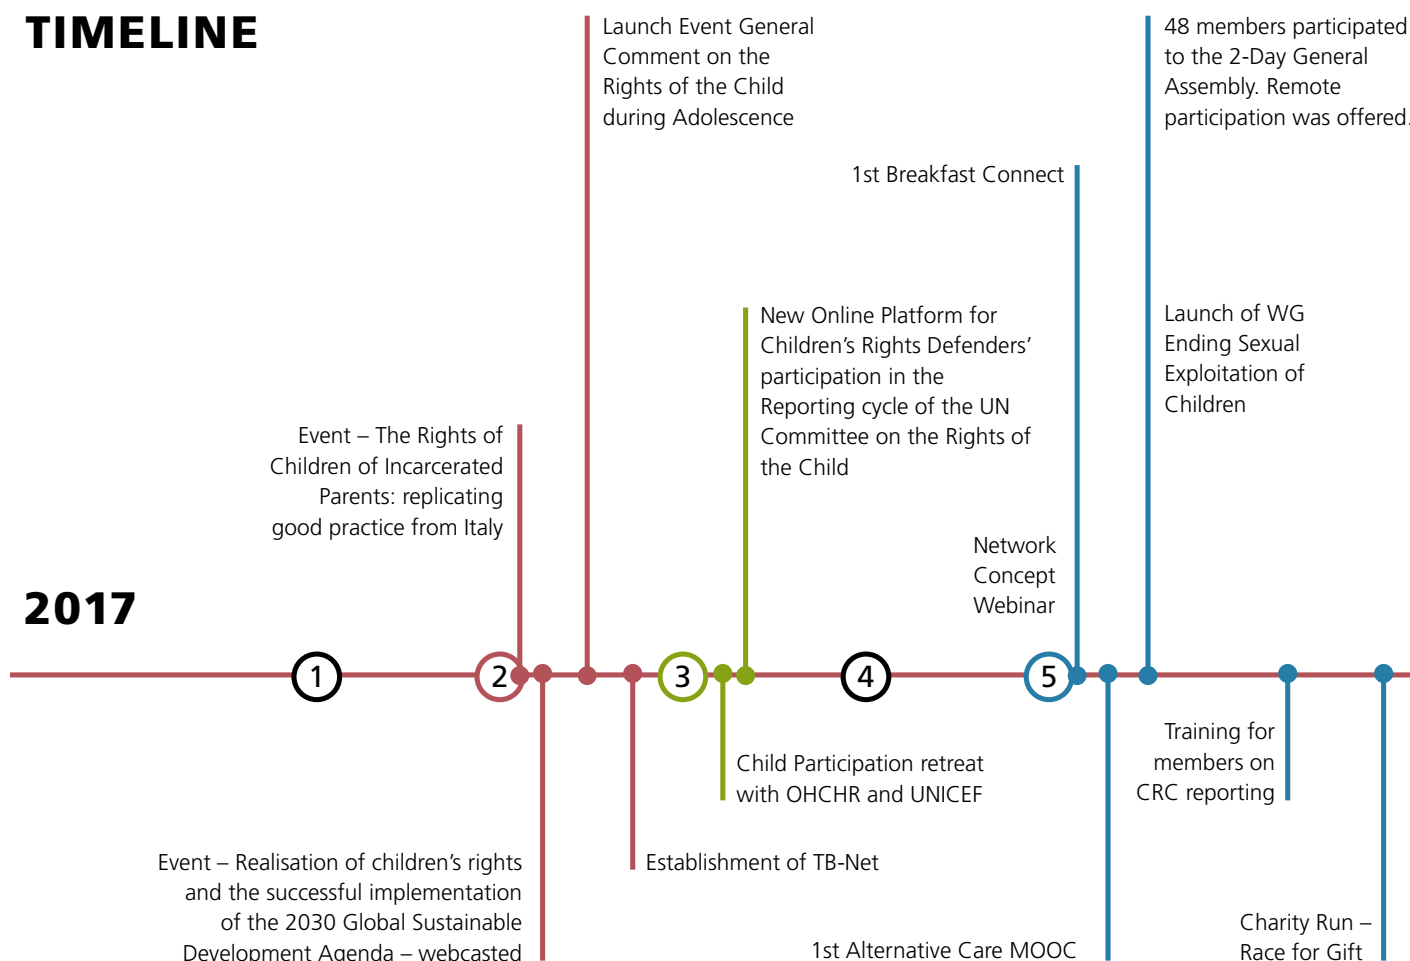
TIMELINE

2017

Launch Event General Comment on the Rights of the Child during Adolescence

48 members participated to the 2-Day General Assembly. Remote participation was offered.

1st Breakfast Connect

New Online Platform for Children's Rights Defenders' participation in the Reporting cycle of the UN Committee on the Rights of the Child

Launch of WG Ending Sexual Exploitation of Children

Event – The Rights of Children of Incarcerated Parents: replicating good practice from Italy

Network Concept Webinar

1

2

3

4

5

Child Participation retreat with OHCHR and UNICEF

Training for members on CRC reporting

Establishment of TB-Net

Event – Realisation of children's rights and the successful implementation of the 2030 Global Sustainable Development Agenda – webcasted

1st Alternative Care MOOC

Charity Run – Race for Gift